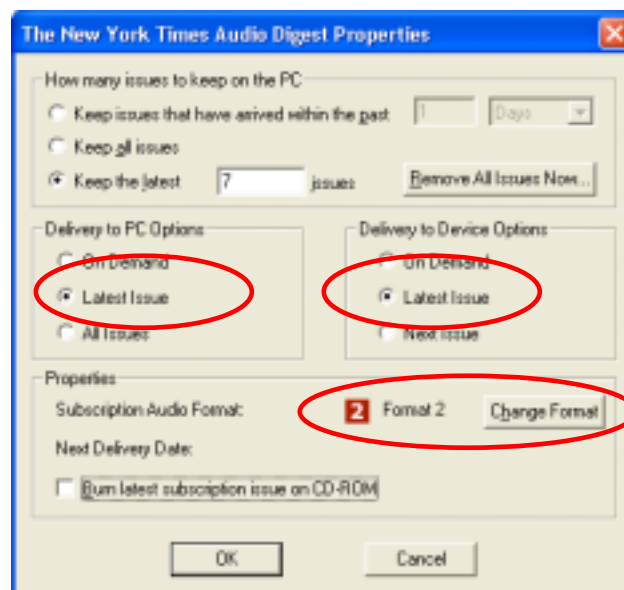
The New York Times Audio Digest Properties

How many issues to keep on the PC

Keep issues that have arrived within the past 1 Days

Keep all issues

Keep the latest 7 issues

Remove All Issues Now...

Delivery to PC Options

On Demand

Latest Issue

All Issues

Delivery to Device Options

On Demand

Latest Issue

Next Issue

Properties

Subscription Audio Format:

2 Format 2

Change Format

Next Delivery Date:

Burn latest subscription issue on CD-ROM

OK

Cancel